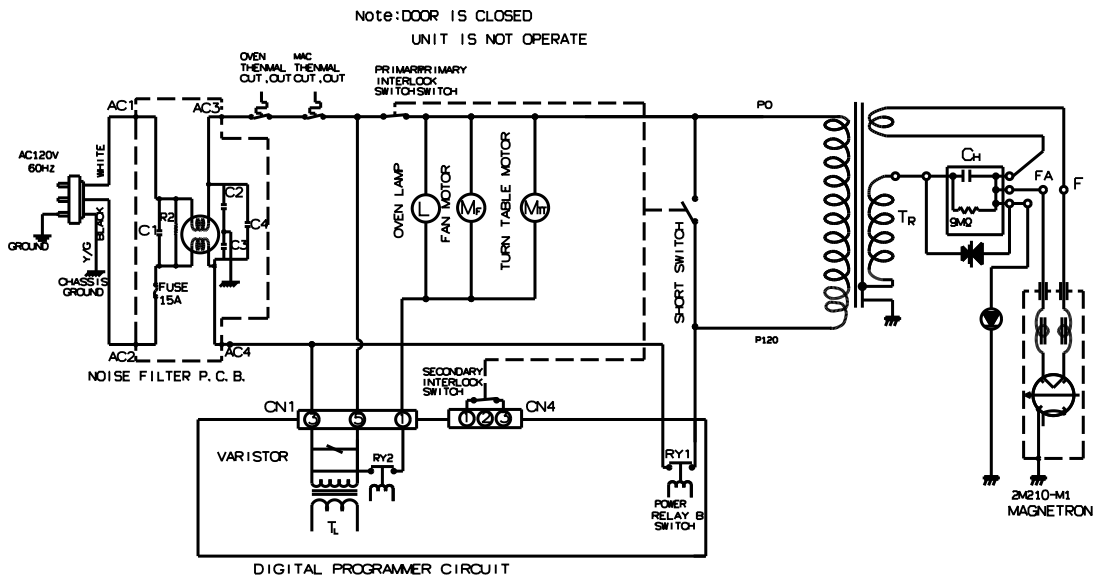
Note:DOOR IS CLOSED
UNIT IS NOT OPERATE

OVEN THENMAL CUT, OUT
MAC THENMAL CUT, OUT
PRIMARY INTERLOCK SWITCH
PRIMARY SWITCH

AC1
AC3
AC120V 60HZ
WHITE
BLACK
Y/G
GROUND
CHASSIS GROUND
C1
R2
C2
C3
C4
FUSE 15A
AC2
AC4
NOISE FILTER P. C. B.

OVEN LAMP
L
FAN MOTOR
MF
TURN TABLE MOTOR
MT

PO
P120
SHORT SWITCH
CH
9MΩ
TR
FA
F

2M210-M1
MAGNETRON

SECONDARY INTERLOCK SWITCH
CN1
3
5
1
CN4
1
2
3
VARISTOR
RY2
RY1
TL
POWER RELAY B SWITCH

DIGITAL PROGRAMMER CIRCUIT